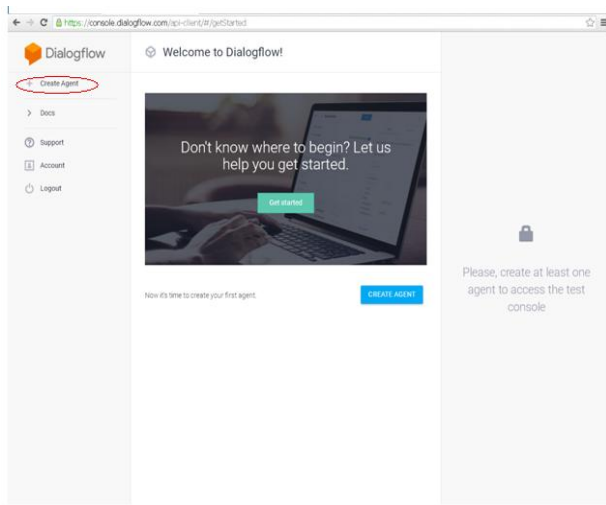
https://console.dialogflow.com/api-client/#/getStarted

Dialogflow

+ Create Agent

> Docs

Support

Account

Logout

Welcome to Dialogflow!

Don't know where to begin? Let us help you get started.

Get started

Now it's time to create your first agent.

CREATE AGENT

Please, create at least one agent to access the test console